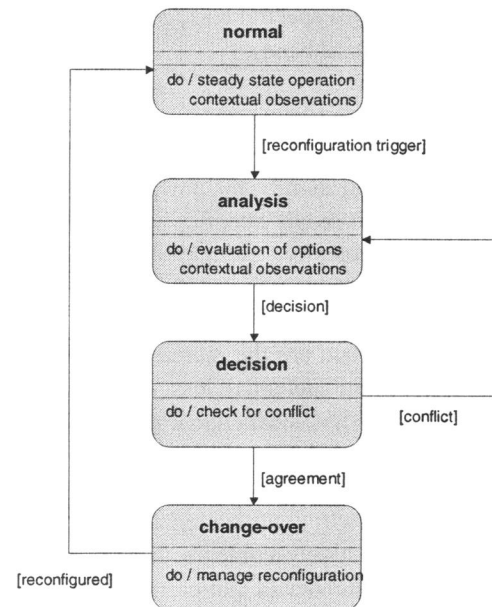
normal

do / steady state operation
contextual observations

[reconfiguration trigger]

analysis

do / evaluation of options
contextual observations

[decision]

decision

do / check for conflict

[conflict]

[agreement]

change-over

[reconfigured]

do / manage reconfiguration